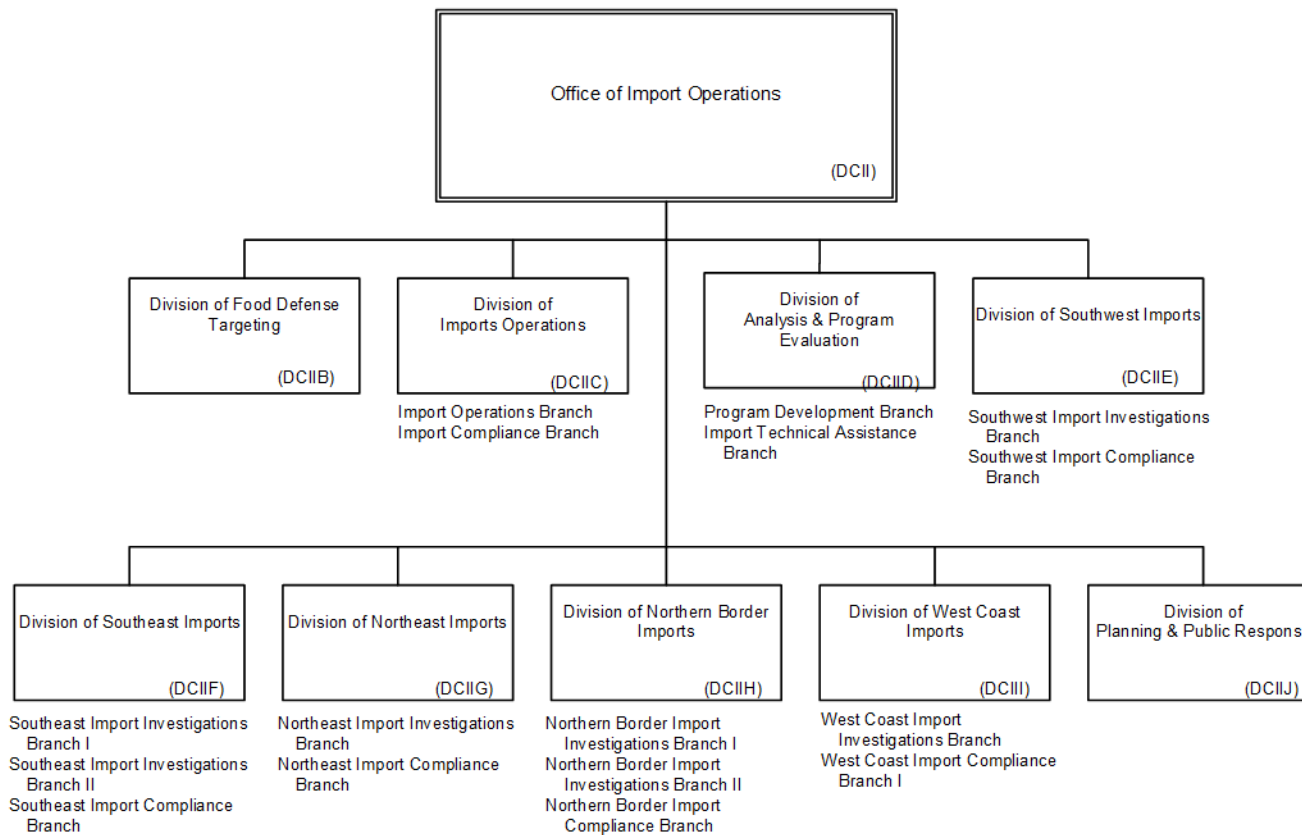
Office of Import Operations
(DCII)

Division of Food Defense Targeting
(DCIIB)

Division of Imports Operations
(DCIIC)
Import Operations Branch
Import Compliance Branch

Division of Analysis & Program Evaluation
(DCIID)
Program Development Branch
Import Technical Assistance Branch

Division of Southwest Imports
(DCIIE)
Southwest Import Investigations Branch
Southwest Import Compliance Branch

Division of Southeast Imports
(DCIIF)
Southeast Import Investigations Branch I
Southeast Import Investigations Branch II
Southeast Import Compliance Branch

Division of Northeast Imports
(DCIIG)
Northeast Import Investigations Branch
Northeast Import Compliance Branch

Division of Northern Border Imports
(DCIIH)
Northern Border Import Investigations Branch I
Northern Border Import Investigations Branch II
Northern Border Import Compliance Branch

Division of West Coast Imports
(DCIII)
West Coast Import Investigations Branch
West Coast Import Compliance Branch I

Division of Planning & Public Respons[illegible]
(DCIIJ)